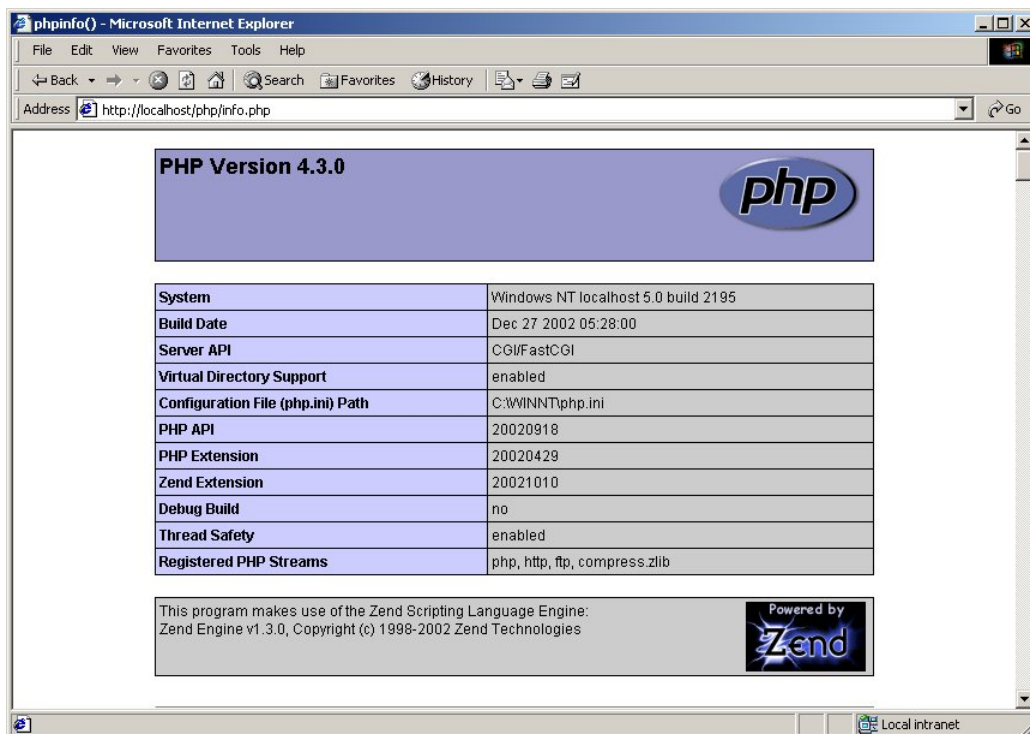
phpinfo() - Microsoft Internet Explorer

File Edit View Favorites Tools Help

Back Search Favorites History

Address http://localhost/php/info.php Go

PHP Version 4.3.0

php

| System | Windows NT localhost 5.0 build 2195 |
|---|---|
| Build Date | Dec 27 2002 05:28:00 |
| Server API | CGI/FastCGI |
| Virtual Directory Support | enabled |
| Configuration File (php.ini) Path | C:\WINNT\php.ini |
| PHP API | 20020918 |
| PHP Extension | 20020429 |
| Zend Extension | 20021010 |
| Debug Build | no |
| Thread Safety | enabled |
| Registered PHP Streams | php, http, ftp, compress.zlib |

This program makes use of the Zend Scripting Language Engine:
Zend Engine v1.3.0, Copyright (c) 1998-2002 Zend Technologies

Powered by Zend

Local intranet